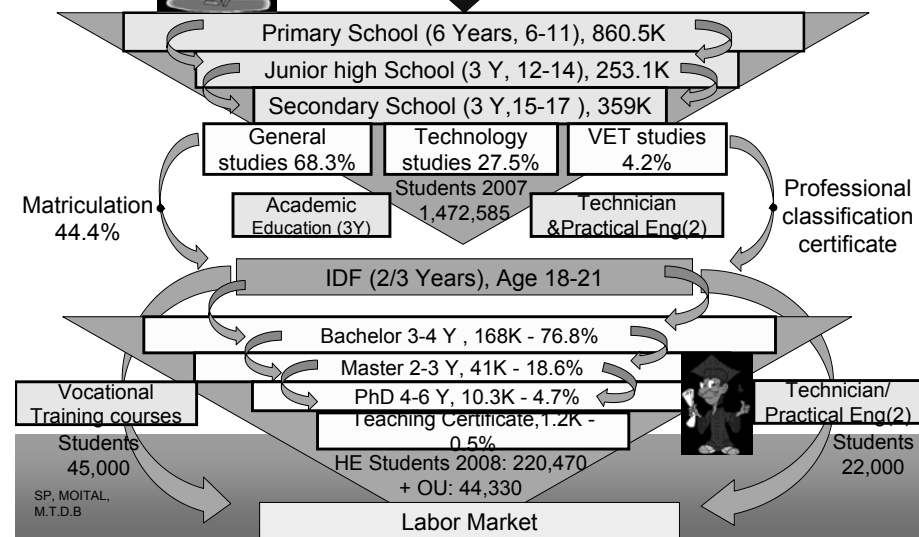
Primary School (6 Years, 6-11), 860.5K

Junior high School (3 Y, 12-14), 253.1K

Secondary School (3 Y,15-17 ), 359K

General studies 68.3%

Technology studies 27.5%

VET studies 4.2%

Students 2007 1,472,585

Matriculation 44.4%

Academic Education (3Y)

Technician &Practical Eng(2)

Professional classification certificate

IDF (2/3 Years), Age 18-21

Bachelor 3-4 Y , 168K - 76.8%

Master 2-3 Y, 41K - 18.6%

PhD 4-6 Y, 10.3K - 4.7%

Teaching Certificate,1.2K - 0.5%

Vocational Training courses

Students 45,000

Technician/ Practical Eng(2)

Students 22,000

HE Students 2008: 220,470 + OU: 44,330

SP, MOITAL, M.T.D.B

Labor Market